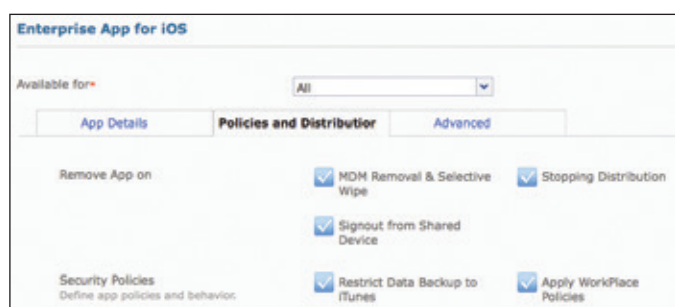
Enterprise App for iOS

Available for*

All

App Details

Policies and Distribution

Advanced

Remove App on

MDM Removal & Selective Wipe

Stopping Distribution

Signout from Shared Device

Security Policies

Define app policies and behavior.

Restrict Data Backup to iTunes

Apply WorkPlace Policies